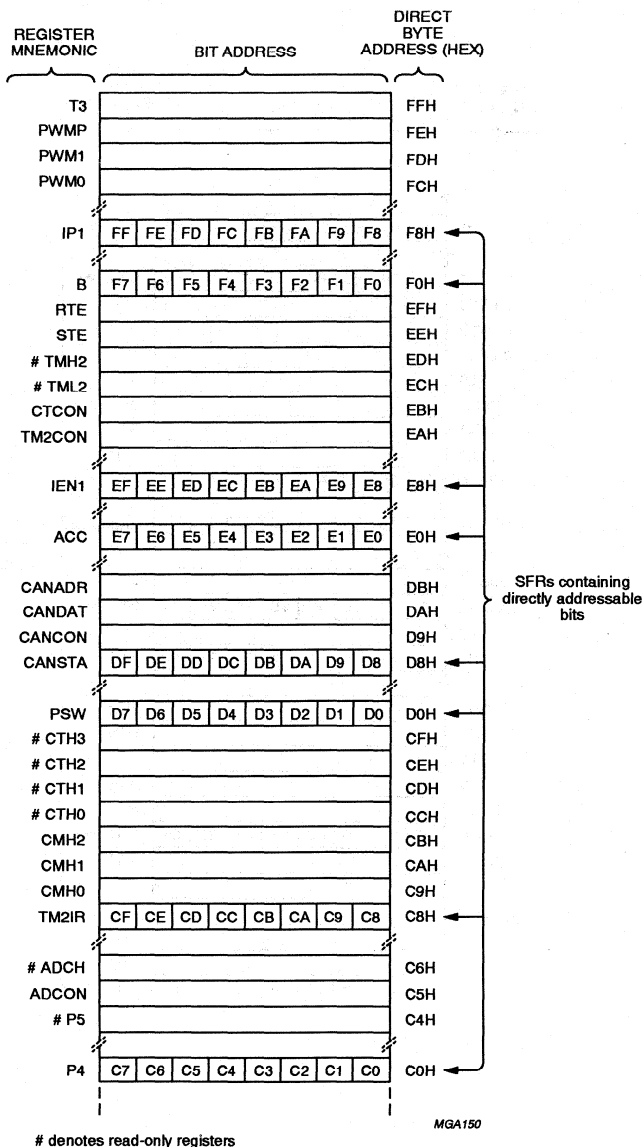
REGISTER MNEMONIC

BIT ADDRESS

DIRECT BYTE ADDRESS (HEX)

| | | | | | | | | | |
|---|---|---|---|---|---|---|---|---|---|
| T3 | | | | | | | | | FFH |
| PWMP | | | | | | | | | FEH |
| PWM1 | | | | | | | | | FDH |
| PWM0 | | | | | | | | | FCH |
| IP1 | FF | FE | FD | FC | FB | FA | F9 | F8 | F8H |
| B | F7 | F6 | F5 | F4 | F3 | F2 | F1 | F0 | F0H |
| RTE | | | | | | | | | EFH |
| STE | | | | | | | | | EEH |
| # TMH2 | | | | | | | | | EDH |
| # TML2 | | | | | | | | | ECH |
| CTCON | | | | | | | | | EBH |
| TM2CON | | | | | | | | | EAH |
| IEN1 | EF | EE | ED | EC | EB | EA | E9 | E8 | E8H |
| ACC | E7 | E6 | E5 | E4 | E3 | E2 | E1 | E0 | E0H |
| CANADR | | | | | | | | | DBH |
| CANDAT | | | | | | | | | DAH |
| CANCON | | | | | | | | | D9H |
| CANSTA | DF | DE | DD | DC | DB | DA | D9 | D8 | D8H |
| PSW | D7 | D6 | D5 | D4 | D3 | D2 | D1 | D0 | D0H |
| # CTH3 | | | | | | | | | CFH |
| # CTH2 | | | | | | | | | CEH |
| # CTH1 | | | | | | | | | CDH |
| # CTH0 | | | | | | | | | CCH |
| CMH2 | | | | | | | | | CBH |
| CMH1 | | | | | | | | | CAH |
| CMH0 | | | | | | | | | C9H |
| TM2IR | CF | CE | CD | CC | CB | CA | C9 | C8 | C8H |
| # ADCH | | | | | | | | | C6H |
| ADCON | | | | | | | | | C5H |
| # P5 | | | | | | | | | C4H |
| P4 | C7 | C6 | C5 | C4 | C3 | C2 | C1 | C0 | C0H |

SFRs containing directly addressable bits

MGA150

# denotes read-only registers